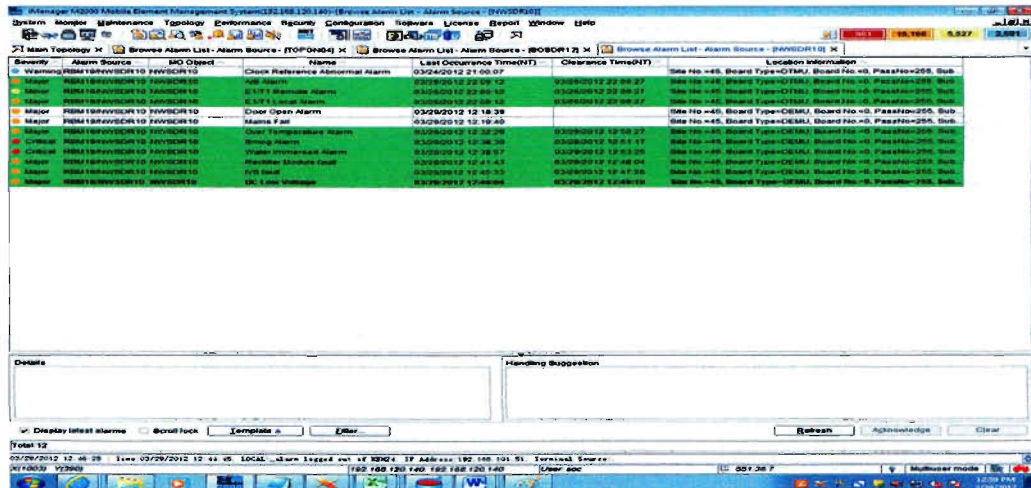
iManager M2000 Mobile Element Management System(192.168.120.140)-[Browse Alarm List - Alarm Source - [NWSDR10]]

System Monitor Maintenance Topology Performance Security Configuration Software License Report Window Help

15,166 5,527 2,501

Main Topology × Browse Alarm List - Alarm Source - [TOPON04] × Browse Alarm List - Alarm Source - [BOSDR17] × Browse Alarm List - Alarm Source - [NWSDR10] ×

| Severity | Alarm Source | MO Object | Name | Last Occurrence Time(NT) | Clearance Time(NT) | Location Information |
|---|---|---|---|---|---|---|
| Warning | RBM19NWSDR10 | NWSDR10 | Clock Reference Abnormal Alarm | 03/24/2012 21:00:07 | | Site No.=45, Board Type=DTMU, Board No.=0, PassNo=255, Sub |
| Minor | RBM19NWSDR10 | NWSDR10 | AIS Alarm | 03/28/2012 22:09:12 | 03/28/2012 22:09:27 | Site No.=45, Board Type=DTMU, Board No.=0, PassNo=255, Sub |
| Minor | RBM19NWSDR10 | NWSDR10 | E1/T1 Remote Alarm | 03/28/2012 22:09:12 | 03/28/2012 22:09:27 | Site No.=45, Board Type=DTMU, Board No.=0, PassNo=255, Sub |
| Major | RBM19NWSDR10 | NWSDR10 | E1/T1 Local Alarm | 03/28/2012 22:09:12 | 03/28/2012 22:09:27 | Site No.=45, Board Type=DTMU, Board No.=0, PassNo=255, Sub |
| Major | RBM19NWSDR10 | NWSDR10 | Door Open Alarm | 03/29/2012 12:18:39 | | Site No.=45, Board Type=DEMU, Board No.=0, PassNo=255, Sub |
| Major | RBM19NWSDR10 | NWSDR10 | Mains Fail | 03/29/2012 12:19:40 | | Site No.=45, Board Type=DEMU, Board No.=0, PassNo=255, Sub |
| Major | RBM19NWSDR10 | NWSDR10 | Over Temperature Alarm | 03/29/2012 12:32:29 | 03/29/2012 12:50:27 | Site No.=45, Board Type=DEMU, Board No.=0, PassNo=255, Sub |
| Critical | RBM19NWSDR10 | NWSDR10 | Smog Alarm | 03/29/2012 12:36:39 | 03/29/2012 12:51:17 | Site No.=45, Board Type=DEMU, Board No.=0, PassNo=255, Sub |
| Critical | RBM19NWSDR10 | NWSDR10 | Water Immersed Alarm | 03/29/2012 12:38:57 | 03/29/2012 12:53:25 | Site No.=45, Board Type=DEMU, Board No.=0, PassNo=255, Sub |
| Major | RBM19NWSDR10 | NWSDR10 | Rectifier Module fault | 03/29/2012 12:41:43 | 03/29/2012 12:48:04 | Site No.=45, Board Type=DEMU, Board No.=0, PassNo=255, Sub |
| Major | RBM19NWSDR10 | NWSDR10 | IVS fault | 03/29/2012 12:45:33 | 03/29/2012 12:47:35 | Site No.=45, Board Type=DEMU, Board No.=0, PassNo=255, Sub |
| Major | RBM19NWSDR10 | NWSDR10 | DC Low Voltage | 03/29/2012 12:49:05 | 03/29/2012 12:49:19 | Site No.=45, Board Type=DEMU, Board No.=0, PassNo=255, Sub |

Details

Handling Suggestion

Display latest alarms   Scroll lock   Template   Filter...

Refresh   Acknowledge   Clear

Total 12

03/29/2012 12:46:29 Time 03/29/2012 12:46:25 LOCAL alarm logged out of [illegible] IP Address 192.168.101.51 Terminal Source

192.168.120.140 192.168.120.140   User soc   551.36.7   Multiuser mode

12:59 PM